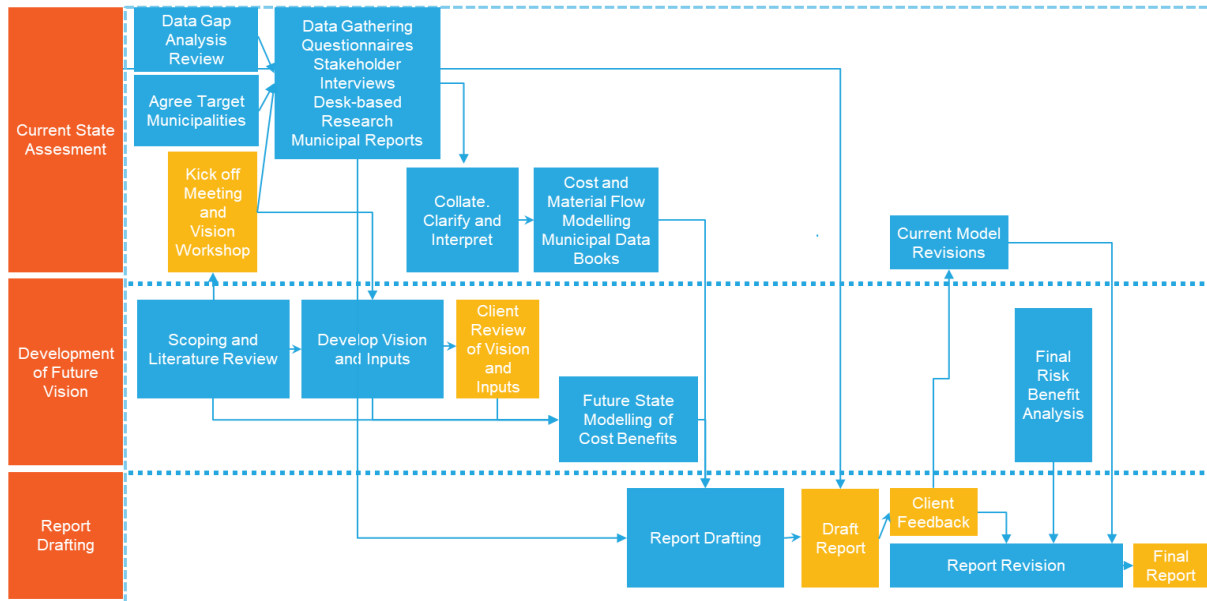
Current State Assesment

Data Gap Analysis Review

Agree Target Municipalities

Kick off Meeting and Vision Workshop

Data Gathering Questionnaires Stakeholder Interviews Desk-based Research Municipal Reports

Collate. Clarify and Interpret

Cost and Material Flow Modelling Municipal Data Books

Current Model Revisions

Development of Future Vision

Scoping and Literature Review

Develop Vision and Inputs

Client Review of Vision and Inputs

Future State Modelling of Cost Benefits

Final Risk Benefit Analysis

Report Drafting

Report Drafting

Draft Report

Client Feedback

Report Revision

Final Report